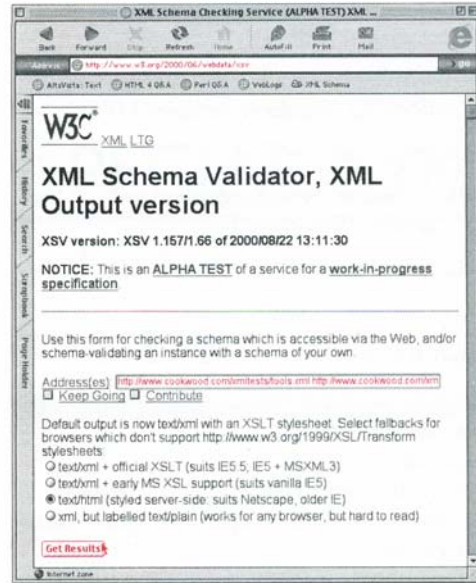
XML Schema Checking Service (ALPHA TEST) XML ...

Back Forward Stop Refresh Home AutoFill Print Mail

Address http://www.w3.org/2000/06/webdata/xsv go

AltaVista: Text HTML 4.0&A Perl Q&A VeloLogs XML Schema

Favorites History Search Scrapbook Page Holder

W3C XML LTG

XML Schema Validator, XML Output version

XSV version: XSV 1.157/1.66 of 2000/08/22 13:11:30

NOTICE: This is an ALPHA TEST of a service for a work-in-progress specification

Use this form for checking a schema which is accessible via the Web, and/or schema-validating an instance with a schema of your own.

Address(es) http://www.cookwood.com/xmltests/tools.xml http://www.cookwood.com/xm

☐ Keep Going ☐ Contribute

Default output is now text/xml with an XSLT stylesheet. Select fallbacks for browsers which don't support http://www.w3.org/1999/XSL/Transform stylesheets:

○ text/xml + official XSLT (suits IE5.5; IE5 + MSXML3)

○ text/xml + early MS XSL support (suits vanilla IE5)

● text/html (styled server-side: suits Netscape, older IE)

○ xml, but labelled text/plain (works for any browser, but hard to read)

Get Results

Internet zone